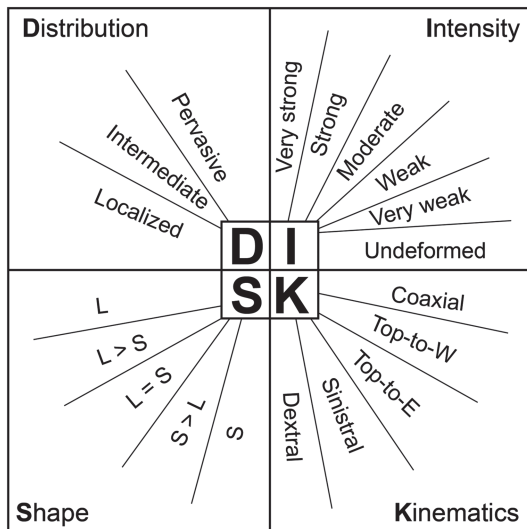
Distribution

Intensity

Pervasive
Intermediate
Localized

Very strong
Strong
Moderate
Weak
Very weak
Undeformed

D I
S K

L
L > S
L = S
S > L
S

Coaxial
Top-to-W
Top-to-E
Sinistral
Dextral

Shape

Kinematics